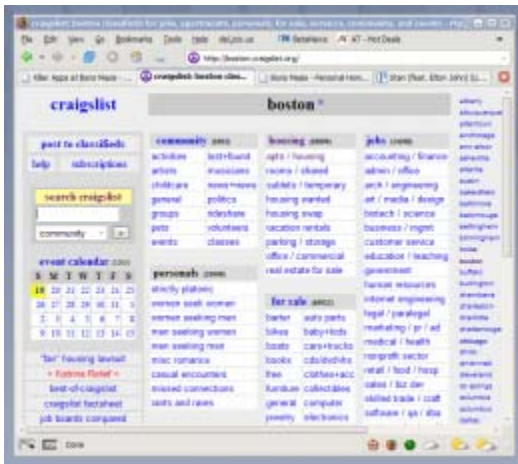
craigslist: boston classifieds for jobs, apartments, personals, for sale, services, community, and events - Mozilla Firefox

File Edit View Go Bookmarks Tools Help del.icio.us

http://boston.craigslist.org/

craigslist

boston

post to classifieds

help subscriptions

search craigslist

community

event calendar

S M T W T F S

"fair" housing lawsuit

Katrina Relief

best-of-craigslist

craigslist factsheet

job boards compared

community

activities lost+found
artists musicians
childcare news+views
general politics
groups rideshare
pets volunteers
events classes

personals

strictly platonic
women seek women
women seeking men
men seeking women
men seeking men
misc romance
casual encounters
missed connections
rants and raves

housing

apts / housing
rooms / shared
sublets / temporary
housing wanted
housing swap
vacation rentals
parking / storage
office / commercial
real estate for sale

for sale

barter auto parts
bikes baby+kids
boats cars+trucks
books cds/dvd/vhs
free clothes+acc
furniture collectibles
general computer
jewelry electronics

jobs

accounting / finance
admin / office
arch / engineering
art / media / design
biotech / science
business / mgmt
customer service
education / teaching
government
human resources
internet engineering
legal / paralegal
marketing / pr / ad
medical / health
nonprofit sector
retail / food / hosp
sales / biz dev
skilled trade / craft
software / qa / dba

albany
albuquerque
allentown
anchorage
ann arbor
asheville
atlanta
austin
bakersfield
baltimore
baton rouge
bellingham
birmingham
boise
boston
buffalo
burlington
charleston
charlotte
chattanooga
chicago
chico
cincinnati
cleveland
columbia
columbus

Done